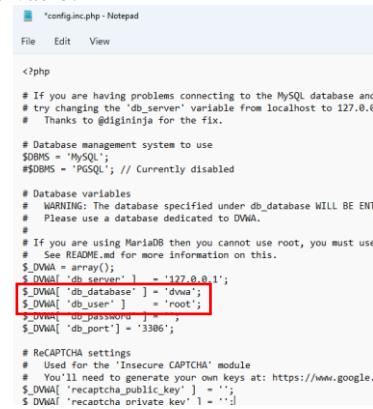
*config.inc.php - Notepad

File Edit View

<?php

# If you are having problems connecting to the MySQL database and
# try changing the 'db_server' variable from localhost to 127.0.0
# Thanks to @digininja for the fix.

# Database management system to use
$DBMS = 'MySQL';
#$DBMS = 'PGSQL'; // Currently disabled

# Database variables
# WARNING: The database specified under db_database WILL BE ENT
# Please use a database dedicated to DVWA.
#
# If you are using MariaDB then you cannot use root, you must use
# See README.md for more information on this.
$_DVWA = array();
$_DVWA[ 'db_server' ] = '127.0.0.1';
$_DVWA[ 'db_database' ] = 'dvwa';
$_DVWA[ 'db_user' ] = 'root';
$_DVWA[ 'db_password' ] = '';
$_DVWA[ 'db_port'] = '3306';

# ReCAPTCHA settings
# Used for the 'Insecure CAPTCHA' module
# You'll need to generate your own keys at: https://www.google.
$_DVWA[ 'recaptcha_public_key' ] = '';
$_DVWA[ 'recaptcha_private_key' ] = '';